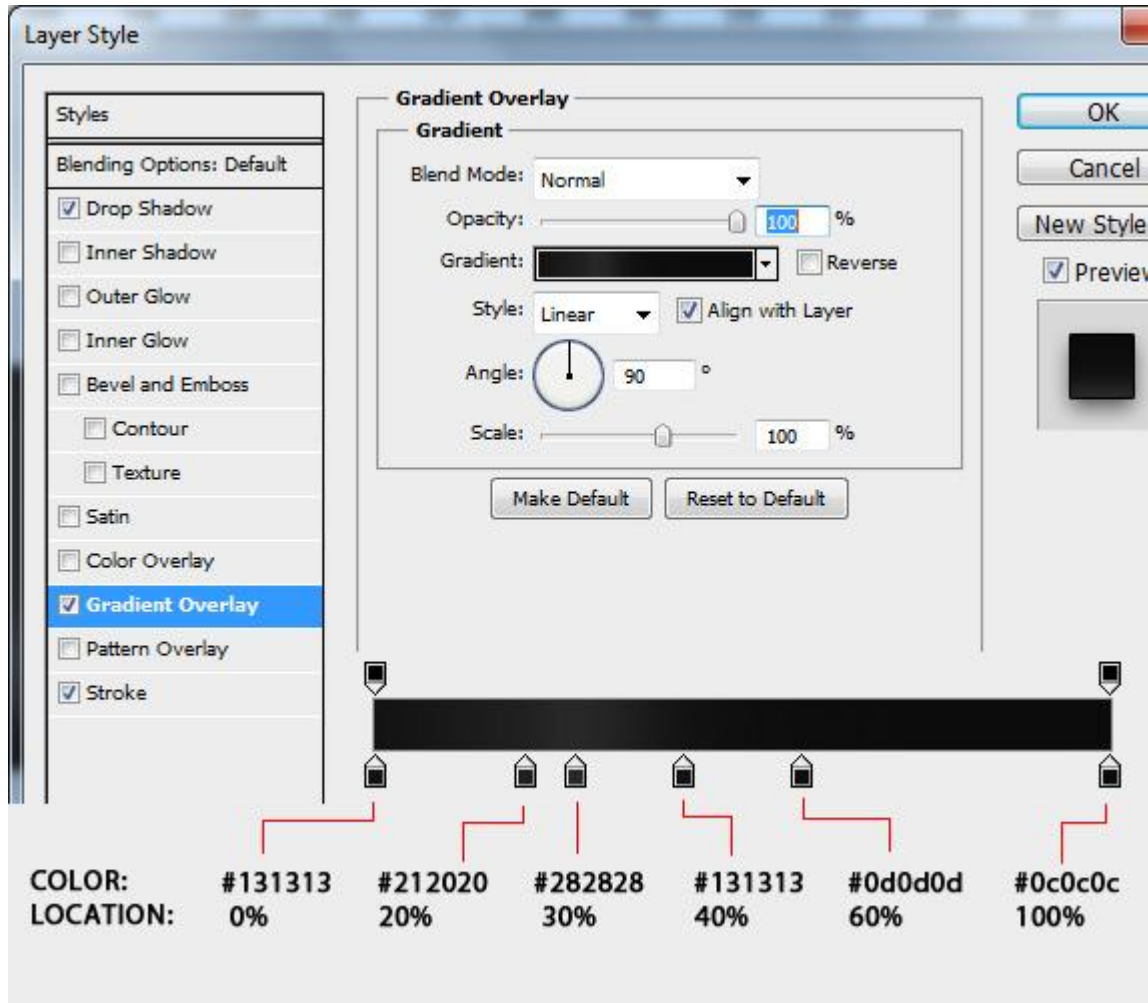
Layer Style

Styles
Blending Options: Default
Drop Shadow
Inner Shadow
Outer Glow
Inner Glow
Bevel and Emboss
Contour
Texture
Satin
Color Overlay
Gradient Overlay
Pattern Overlay
Stroke

Gradient Overlay
Gradient
Blend Mode: Normal
Opacity: 100 %
Gradient: Reverse
Style: Linear Align with Layer
Angle: 90 °
Scale: 100 %
Make Default Reset to Default

OK
Cancel
New Style
Previe

| COLOR: | #131313 | #212020 | #282828 | #131313 | #0d0d0d | #0c0c0c |
|---|---|---|---|---|---|---|
| LOCATION: | 0% | 20% | 30% | 40% | 60% | 100% |